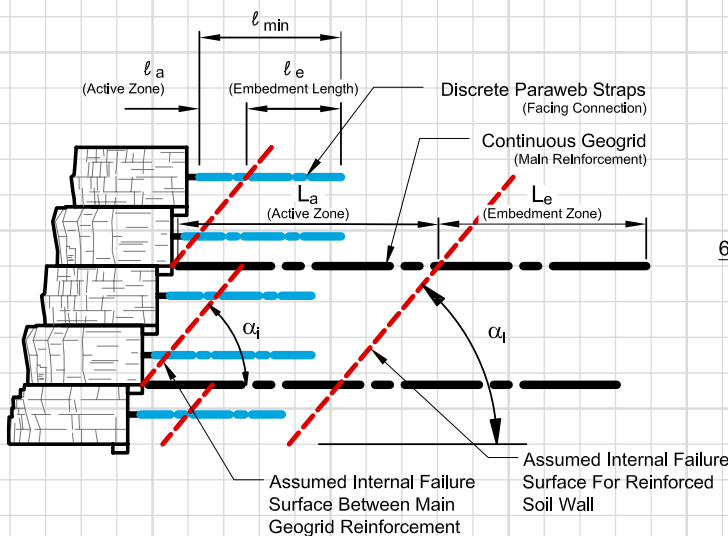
$\ell_{min}$

$\ell_a$
(Active Zone)

$\ell_e$
(Embedment Length)

Discrete Paraweb Straps
(Facing Connection)

Continuous Geogrid
(Main Reinforcement)

$L_a$
(Active Zone)

$L_e$
(Embedment Zone)

6

$\alpha_i$

$\alpha_I$

Assumed Internal Failure Surface Between Main Geogrid Reinforcement

Assumed Internal Failure Surface For Reinforced Soil Wall